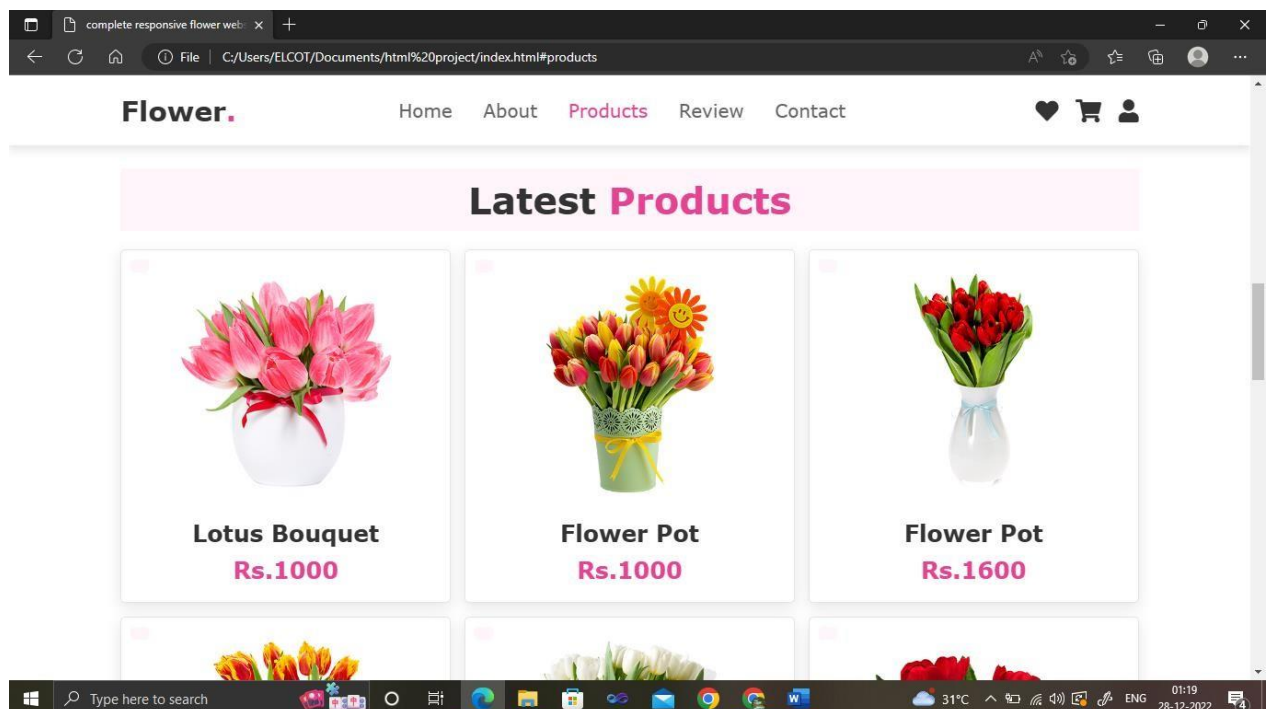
complete responsive flower web ×

File | C:/Users/ELCOT/Documents/html%20project/index.html#products

Flower.

Home About Products Review Contact

Latest Products

Lotus Bouquet
Rs.1000

Flower Pot
Rs.1000

Flower Pot
Rs.1600

Type here to search

31°C ENG 01:19 28-12-2022